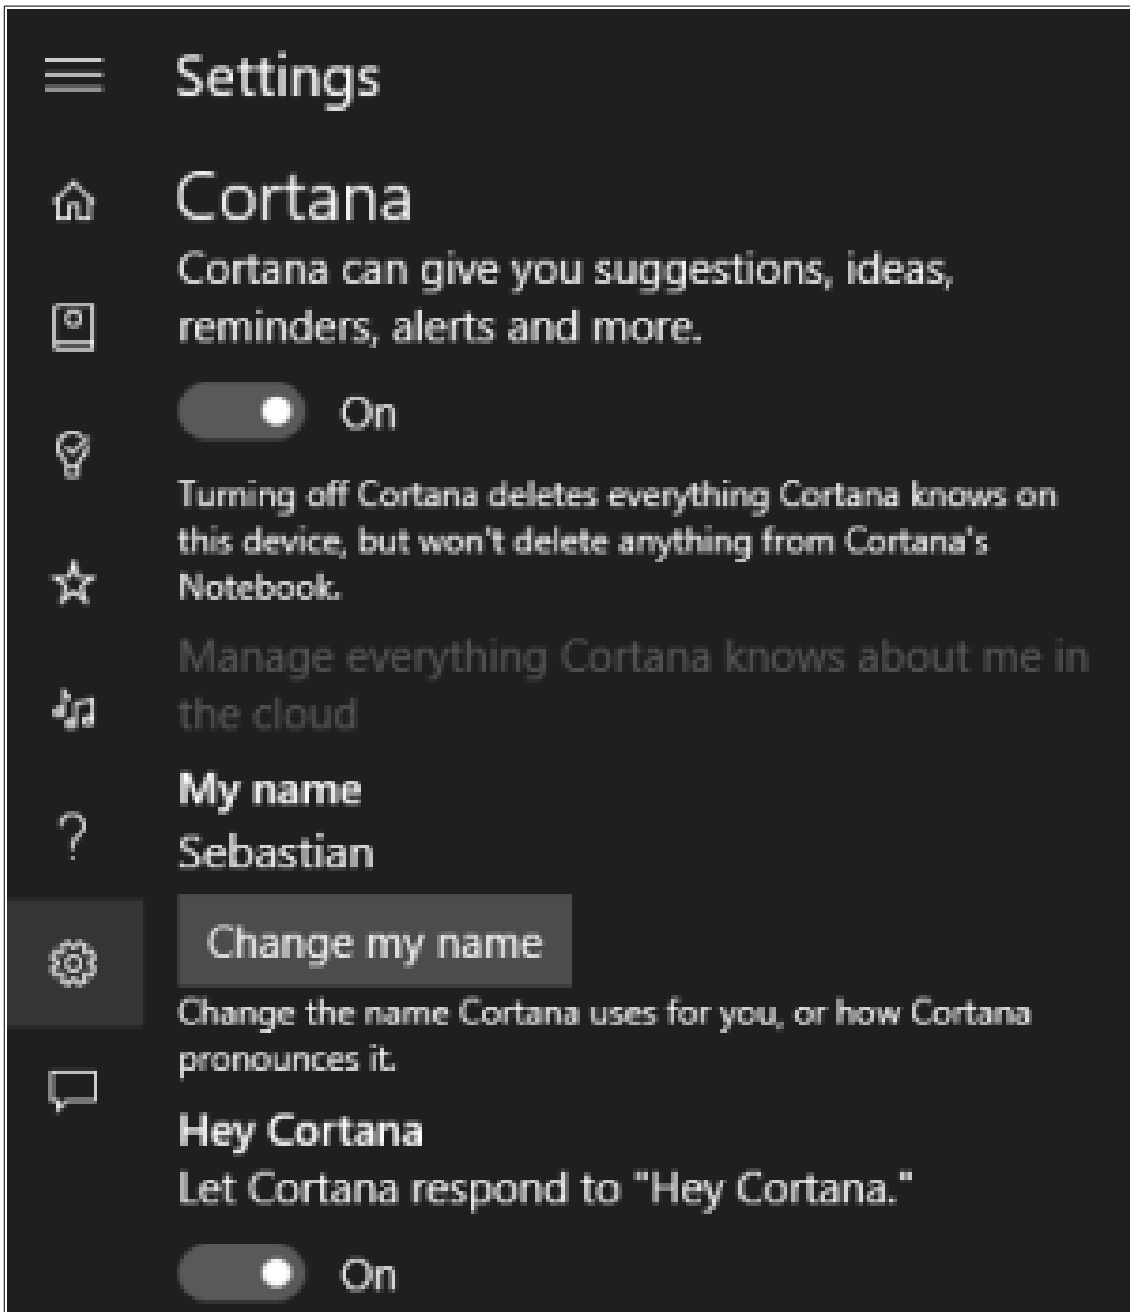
Settings

Cortana

Cortana can give you suggestions, ideas, reminders, alerts and more.

On

Turning off Cortana deletes everything Cortana knows on this device, but won't delete anything from Cortana's Notebook.

Manage everything Cortana knows about me in the cloud

My name

Sebastian

Change my name

Change the name Cortana uses for you, or how Cortana pronounces it.

Hey Cortana

Let Cortana respond to "Hey Cortana."

On